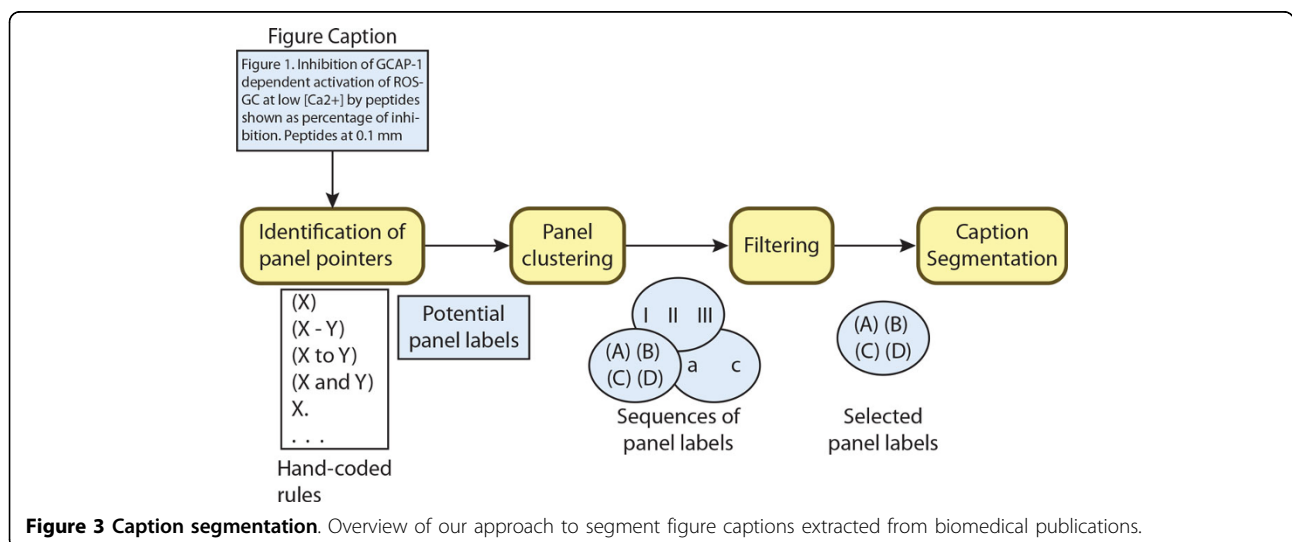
Figure Caption

Figure 1. Inhibition of GCAP-1 dependent activation of ROS-GC at low [Ca2+] by peptides shown as percentage of inhibition. Peptides at 0.1 mm

Identification of panel pointers

Panel clustering

Filtering

Caption Segmentation

(X)
(X - Y)
(X to Y)
(X and Y)
X.
. . .

Hand-coded rules

Potential panel labels

I II III
(A) (B)
(C) (D)
a c

Sequences of panel labels

(A) (B)
(C) (D)

Selected panel labels

**Figure 3 Caption segmentation**. Overview of our approach to segment figure captions extracted from biomedical publications.